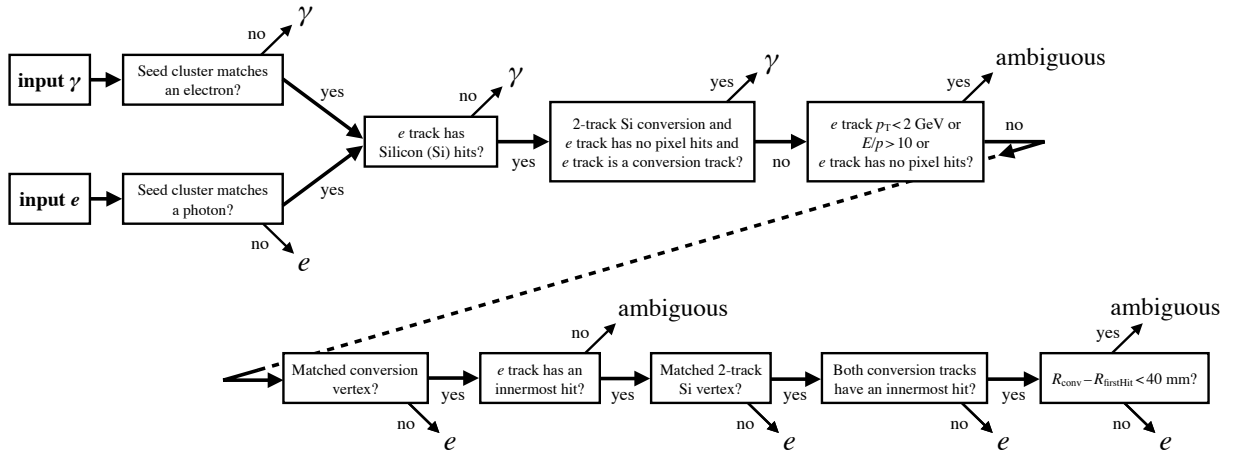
input $\gamma$

Seed cluster matches an electron?

no

$\gamma$

yes

input $e$

Seed cluster matches a photon?

yes

no

$e$

$e$ track has Silicon (Si) hits?

no

$\gamma$

yes

2-track Si conversion and $e$ track has no pixel hits and $e$ track is a conversion track?

yes

$\gamma$

no

$e$ track $p_T < 2$ GeV or $E/p > 10$ or $e$ track has no pixel hits?

yes

ambiguous

no

Matched conversion vertex?

no

$e$

yes

$e$ track has an innermost hit?

no

ambiguous

yes

Matched 2-track Si vertex?

no

$e$

yes

Both conversion tracks have an innermost hit?

no

$e$

yes

$R_{\text{conv}} - R_{\text{firstHit}} < 40$ mm?

yes

ambiguous

no

$e$